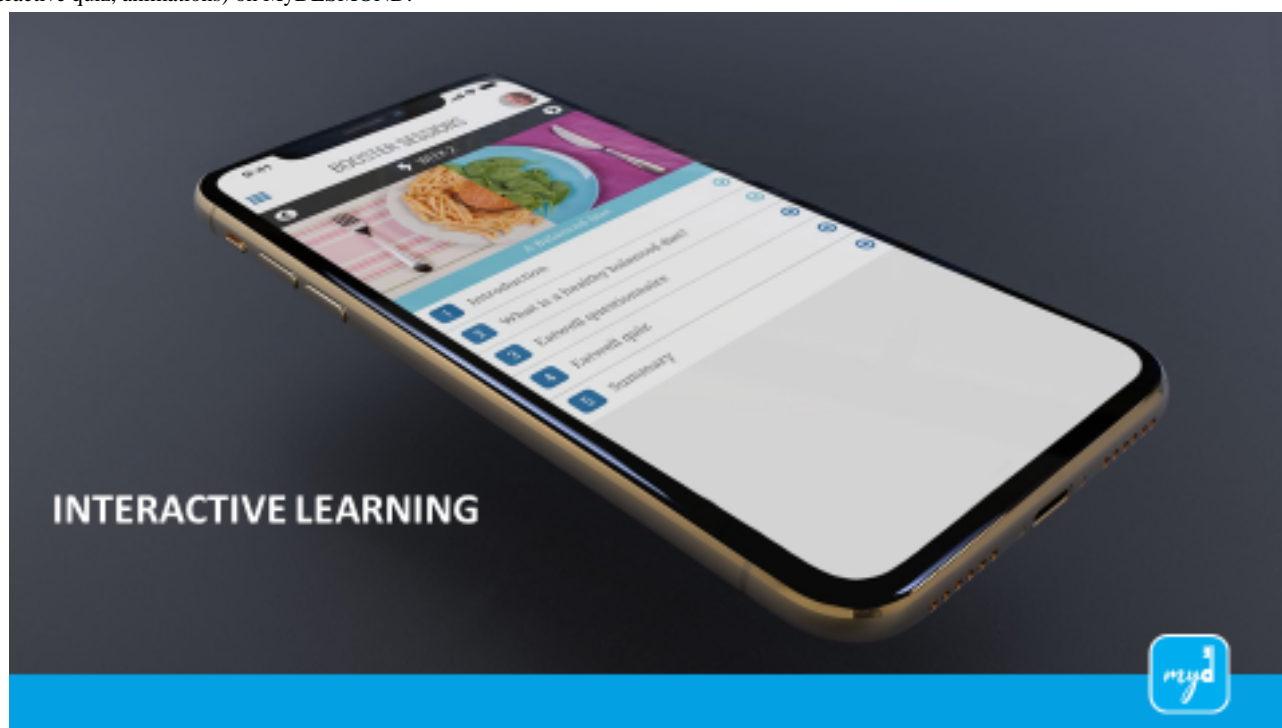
ractive quiz, animations) on MyDESMOND.

9:41

BOOSTER SESSIONS

WEEK 2

A balanced diet

1 Introduction

2 What is a healthy balanced diet?

3 Eatwell questionnaire

4 Eatwell quiz

5 Summary

INTERACTIVE LEARNING

myd